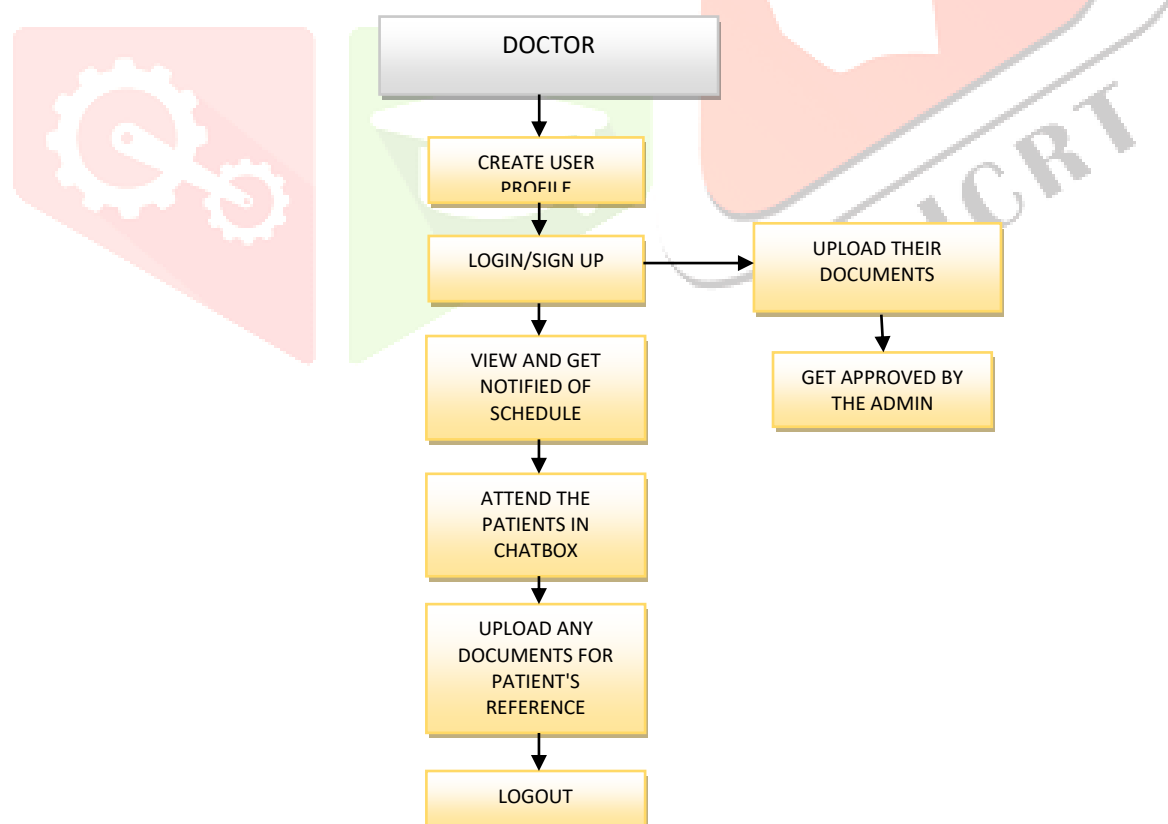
DOCTOR

CREATE USER PROFILE

LOGIN/SIGN UP

UPLOAD THEIR DOCUMENTS

GET APPROVED BY THE ADMIN

VIEW AND GET NOTIFIED OF SCHEDULE

ATTEND THE PATIENTS IN CHATBOX

UPLOAD ANY DOCUMENTS FOR PATIENT'S REFERENCE

LOGOUT

IJCRT